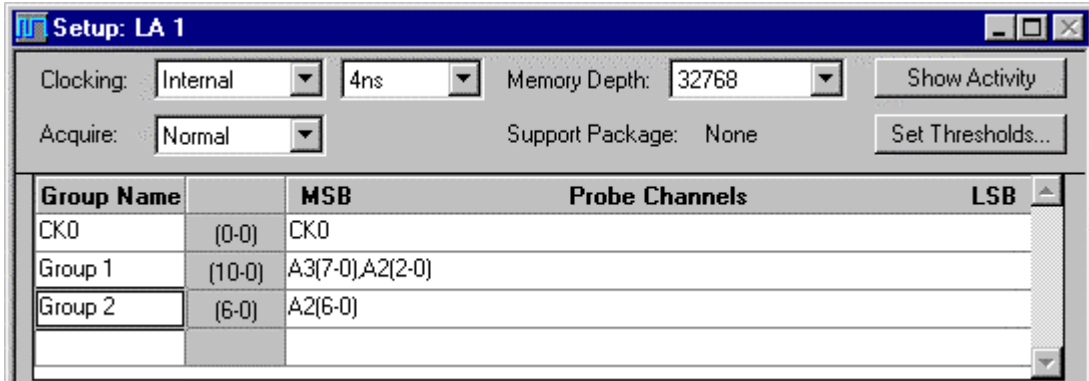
Setup: LA 1

Clocking: Internal 4ns Memory Depth: 32768 Show Activity

Acquire: Normal Support Package: None Set Thresholds...

| Group Name | | MSB Probe Channels LSB |
|---|---|---|
| CK0 | (0-0) | CK0 |
| Group 1 | (10-0) | A3(7-0),A2(2-0) |
| Group 2 | (6-0) | A2(6-0) |
| | | |